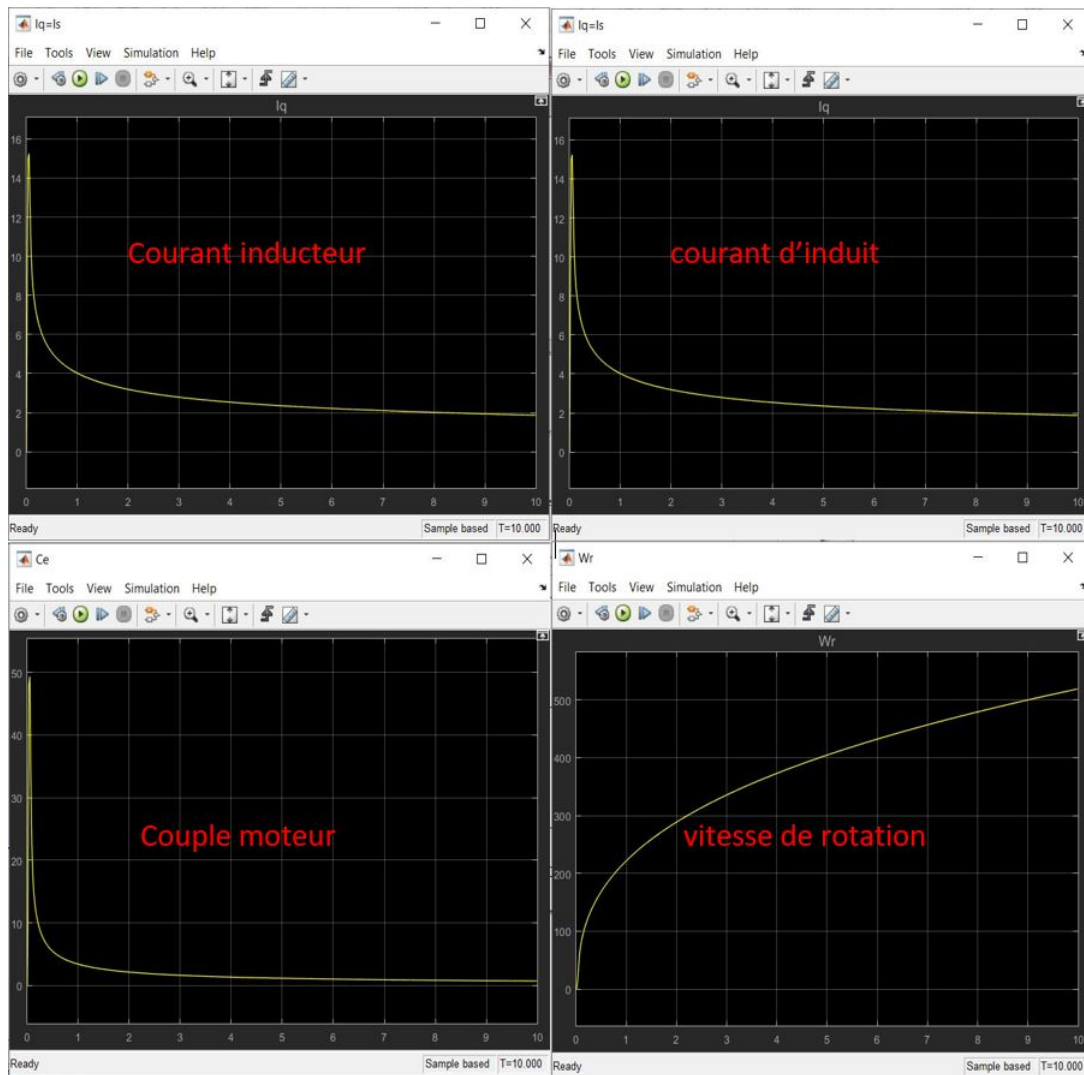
Iq=Is

File Tools View Simulation Help

Iq

16
14
12
10
8
6
4
2
0

Courant inducteur

0 1 2 3 4 5 6 7 8 9 10

Ready

Sample based T=10.000

Iq=Is

File Tools View Simulation Help

Iq

16
14
12
10
8
6
4
2
0

courant d'induit

0 1 2 3 4 5 6 7 8 9 10

Ready

Sample based T=10.000

Ce

File Tools View Simulation Help

50
40
30
20
10
0

Couple moteur

0 1 2 3 4 5 6 7 8 9 10

Ready

Sample based T=10.000

Wr

File Tools View Simulation Help

Wr

500
400
300
200
100
0

vitesse de rotation

0 1 2 3 4 5 6 7 8 9 10

Ready

Sample based T=10.000